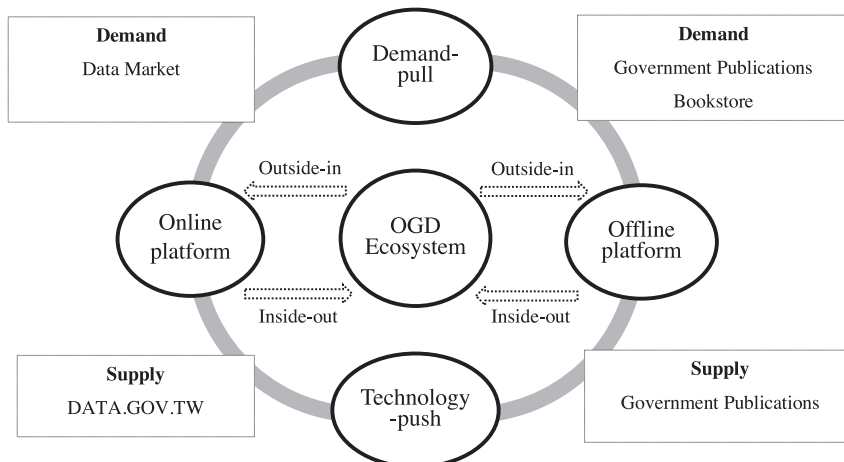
**Demand**
Data Market

Demand-pull

**Demand**
Government Publications
Bookstore

Outside-in

Outside-in

Online platform

OGD Ecosystem

Offline platform

Inside-out

Inside-out

**Supply**
DATA.GOV.TW

Technology-push

**Supply**
Government Publications